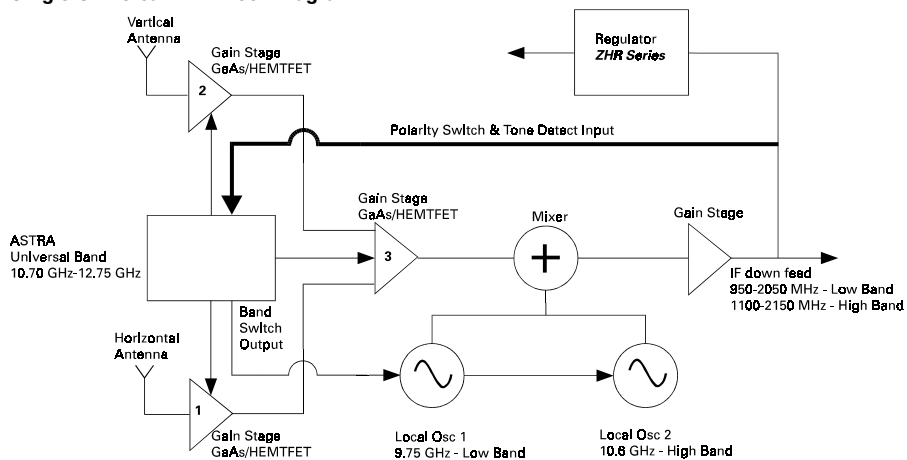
Vertical Antenna

Gain Stage GaAs/HEMTFET

2

Regulator ZHR Series

Polarity Switch & Tone Detect Input

Gain Stage GaAs/HEMTFET

Mixer

Gain Stage

ASTRA Universal Band 10.70 GHz-12.75 GHz

3

IF down feed
950-2050 MHz - Low Band
1100-2150 MHz - High Band

Band Switch Output

Horizontal Antenna

1

Gain Stage GaAs/HEMTFET

Local Osc 1
9.75 GHz - Low Band

Local Osc 2
10.6 GHz - High Band